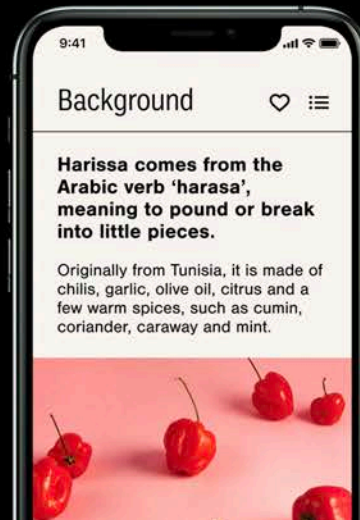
9:41

Background

Harissa comes from the Arabic verb 'harasa', meaning to pound or break into little pieces.

Originally from Tunisia, it is made of chilis, garlic, olive oil, citrus and a few warm spices, such as cumin, coriander, caraway and mint.